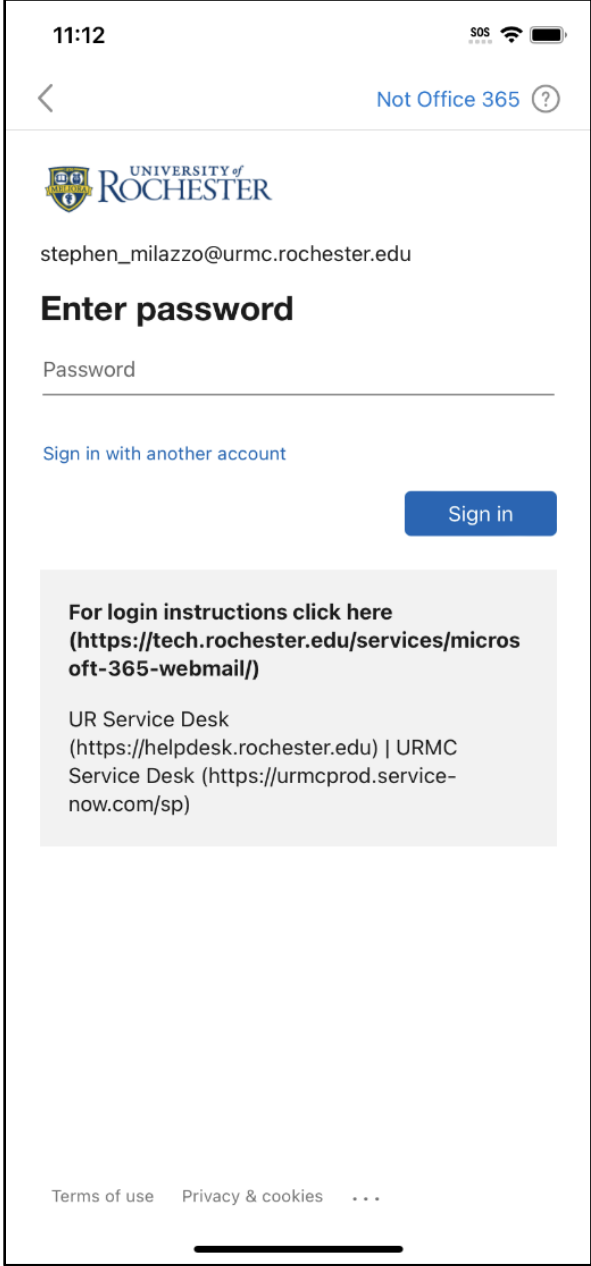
11:12

SOS

Not Office 365 ?

MELIORA

UNIVERSITY of ROCHESTER

stephen_milazzo@urmc.rochester.edu

Enter password

Password

Sign in with another account

Sign in

For login instructions click here (https://tech.rochester.edu/services/microsoft-365-webmail/)

UR Service Desk (https://helpdesk.rochester.edu) | URMC Service Desk (https://urmcprod.service-now.com/sp)

Terms of use Privacy & cookies ...